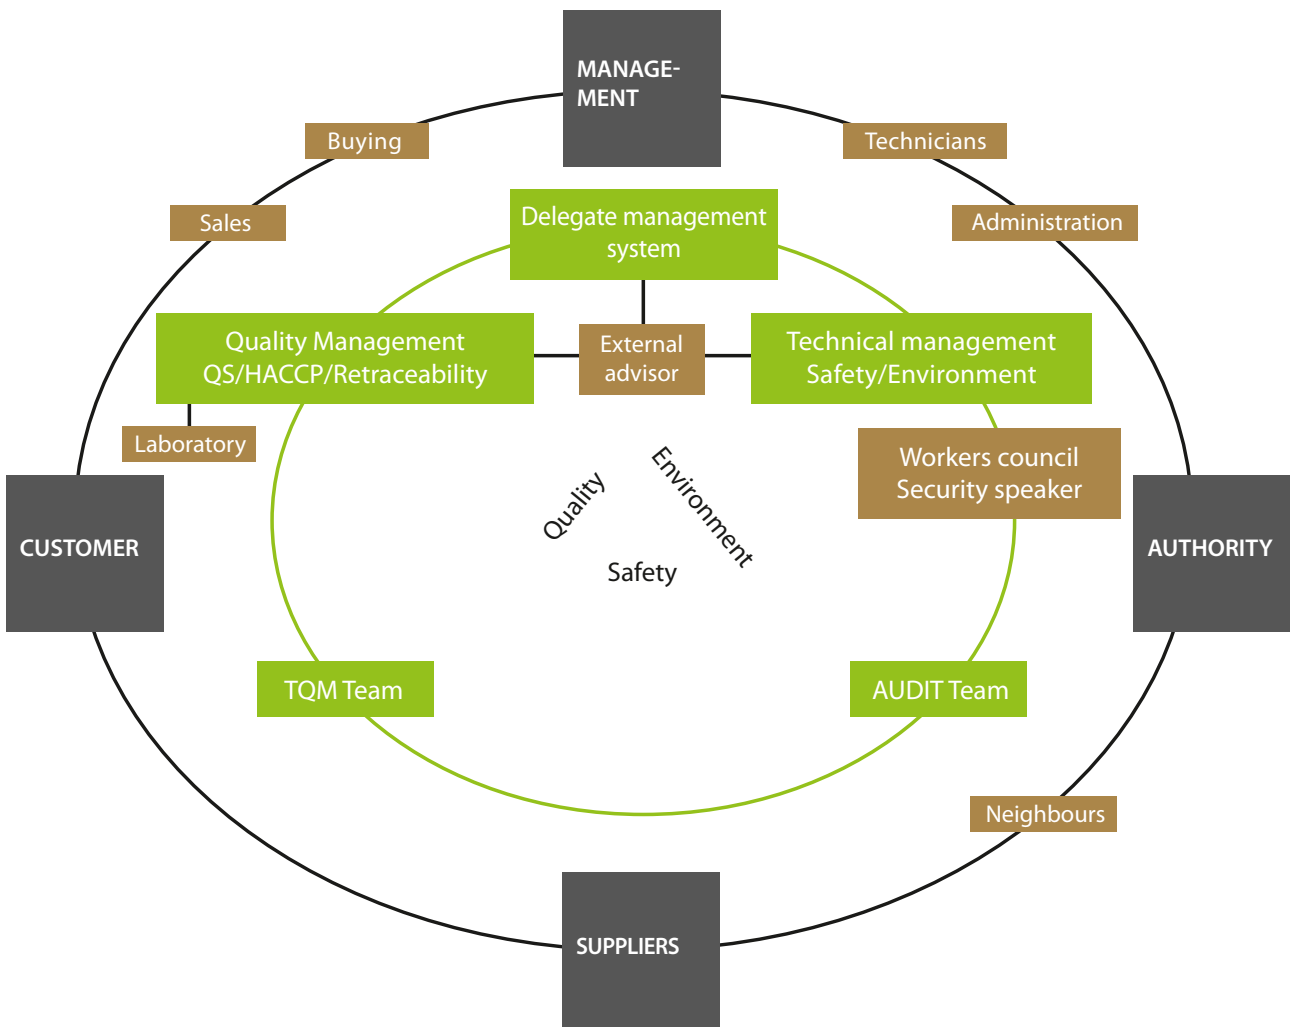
MANAGEMENT

Buying

Technicians

Sales

Administration

Delegate management system

Quality Management QS/HACCP/Retraceability

External advisor

Technical management Safety/Environment

Laboratory

Workers council Security speaker

Quality

Environment

Safety

CUSTOMER

AUTHORITY

TQM Team

AUDIT Team

Neighbours

SUPPLIERS